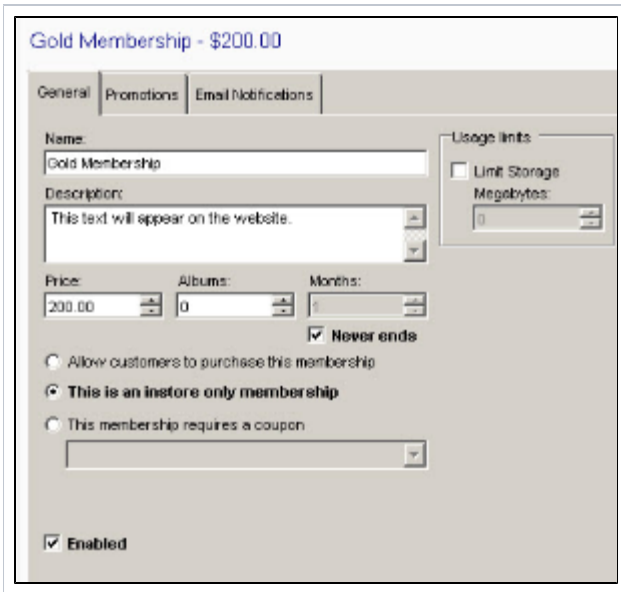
Gold Membership - $200.00

General | Promotions | Email Notifications

Name:
Gold Membership

Description:
This text will appear on the website.

Price:
200.00

Albums:
0

Months:
1

Never ends

Allow customers to purchase this membership

This is an instore only membership

This membership requires a coupon

Enabled

Usage limits

Limit Storage

Megabytes:
0